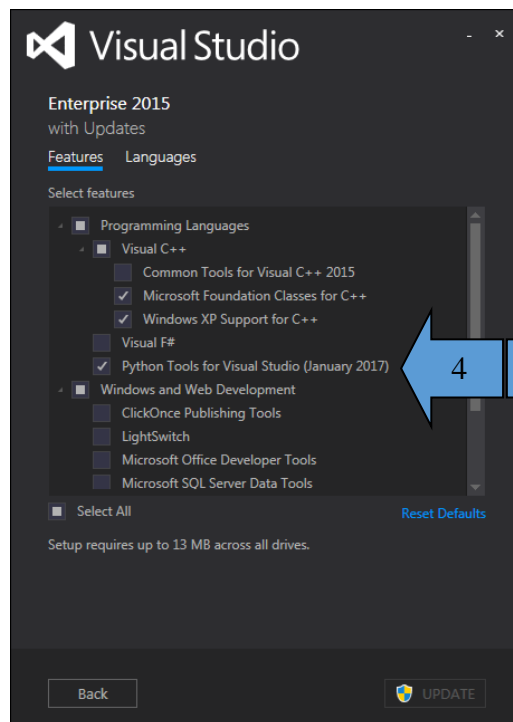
Visual Studio

- ×

Enterprise 2015
with Updates

Features Languages

Select features

Programming Languages
Visual C++
Common Tools for Visual C++ 2015
Microsoft Foundation Classes for C++
Windows XP Support for C++
Visual F#
Python Tools for Visual Studio (January 2017)
Windows and Web Development
ClickOnce Publishing Tools
LightSwitch
Microsoft Office Developer Tools
Microsoft SQL Server Data Tools

4

Select All

Reset Defaults

Setup requires up to 13 MB across all drives.

Back

UPDATE